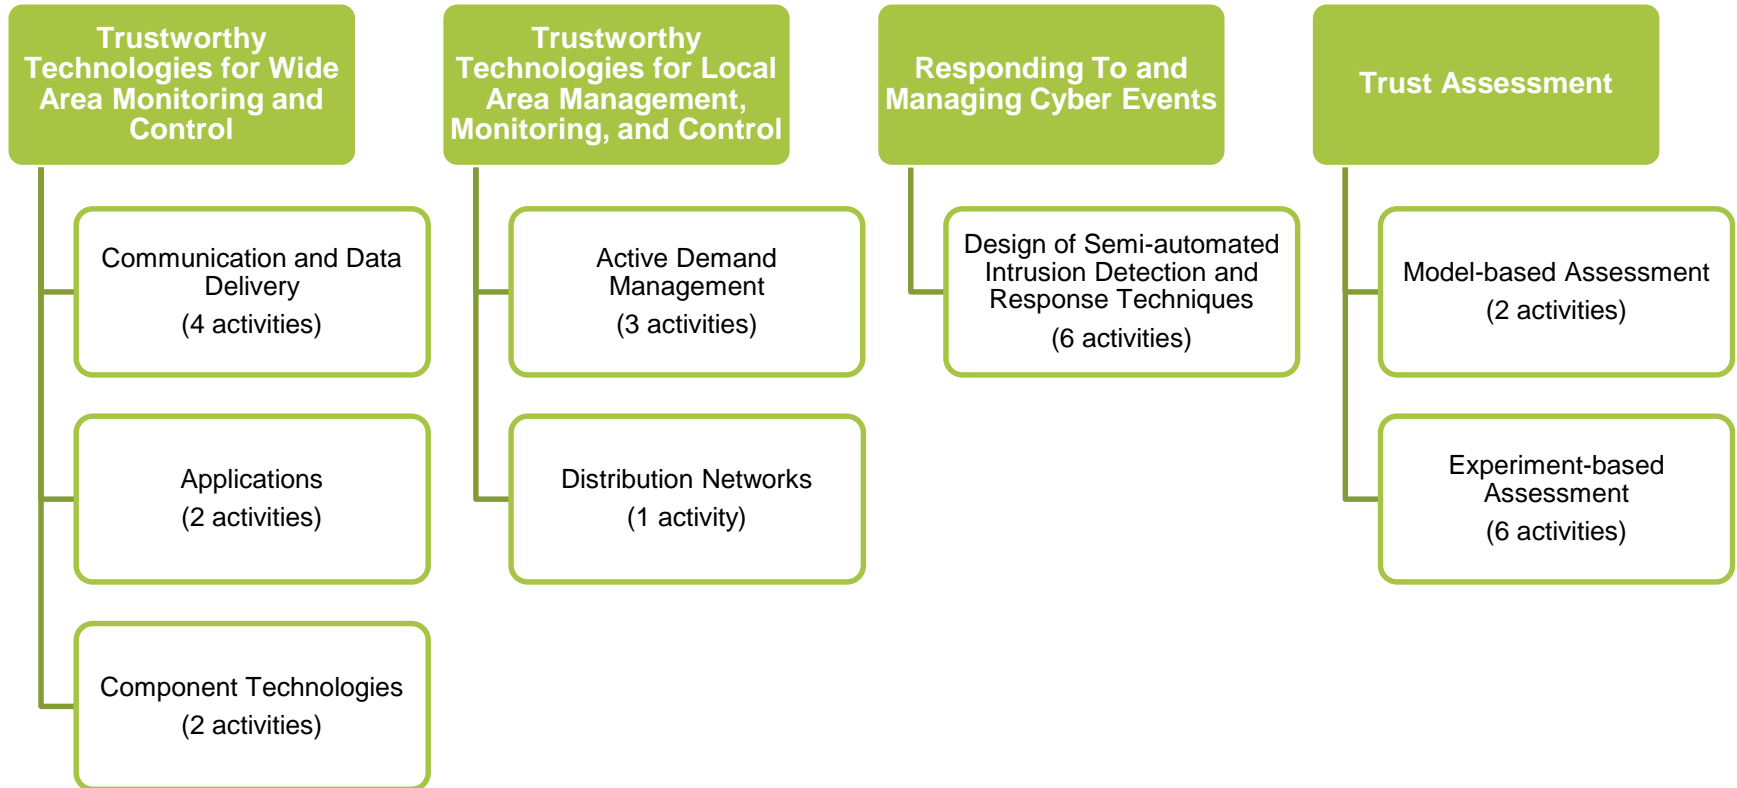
Trustworthy Technologies for Wide Area Monitoring and Control

Communication and Data Delivery
(4 activities)

Applications
(2 activities)

Component Technologies
(2 activities)

Trustworthy Technologies for Local Area Management, Monitoring, and Control

Active Demand Management
(3 activities)

Distribution Networks
(1 activity)

Responding To and Managing Cyber Events

Design of Semi-automated Intrusion Detection and Response Techniques
(6 activities)

Trust Assessment

Model-based Assessment
(2 activities)

Experiment-based Assessment
(6 activities)